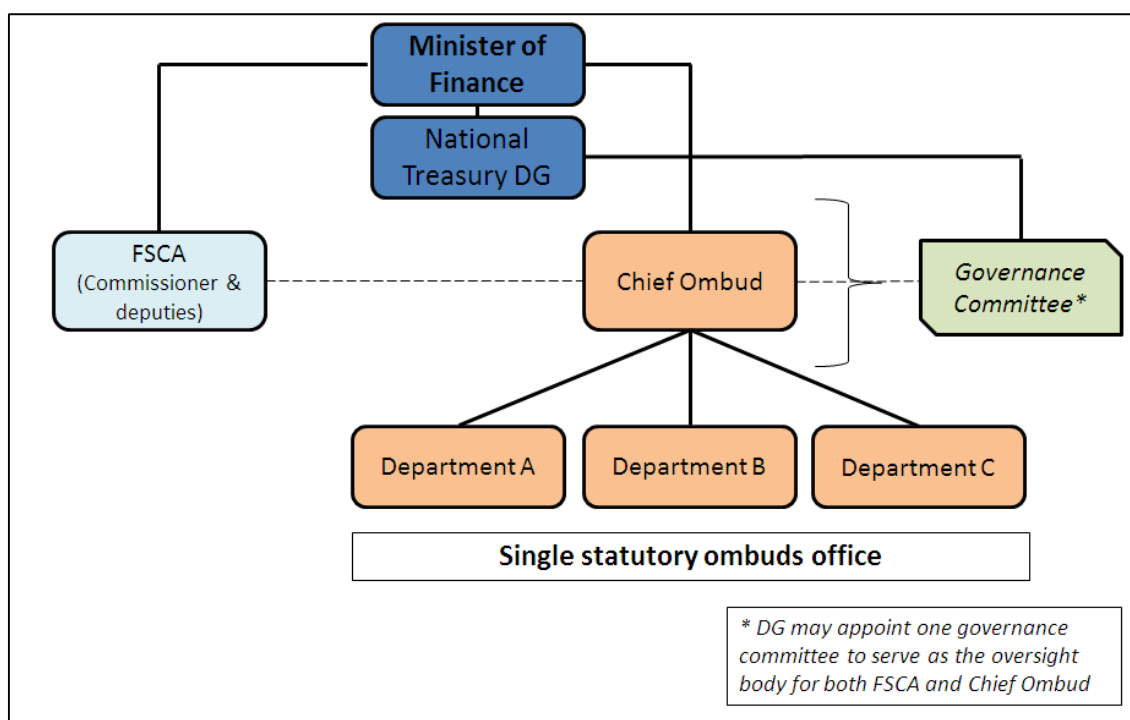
Minister of Finance

National Treasury DG

FSCA (Commissioner & deputies)

Chief Ombud

*Governance Committee**

Department A

Department B

Department C

**Single statutory ombuds office**

** DG may appoint one governance committee to serve as the oversight body for both FSCA and Chief Ombud*